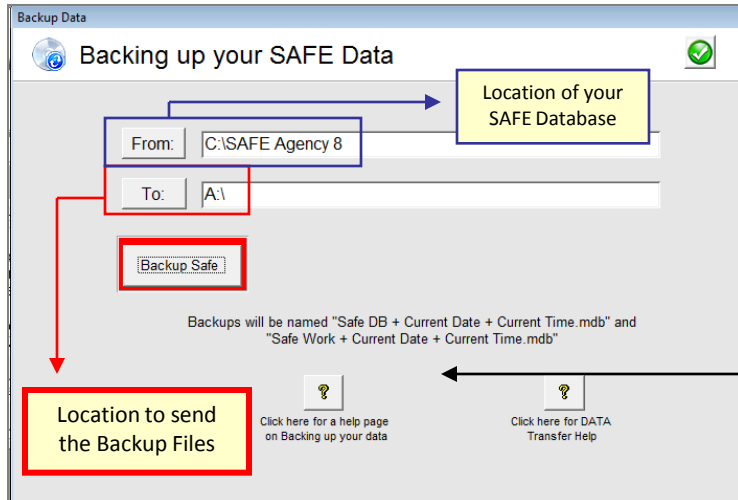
Backup Data

Backing up your SAFE Data

Location of your SAFE Database

From: C:\SAFE Agency 8

To: A:\

Backup Safe

Backups will be named "Safe DB + Current Date + Current Time.mdb" and "Safe Work + Current Date + Current Time.mdb"

Location to send the Backup Files

?

Click here for a help page on Backing up your data

?

Click here for DATA Transfer Help